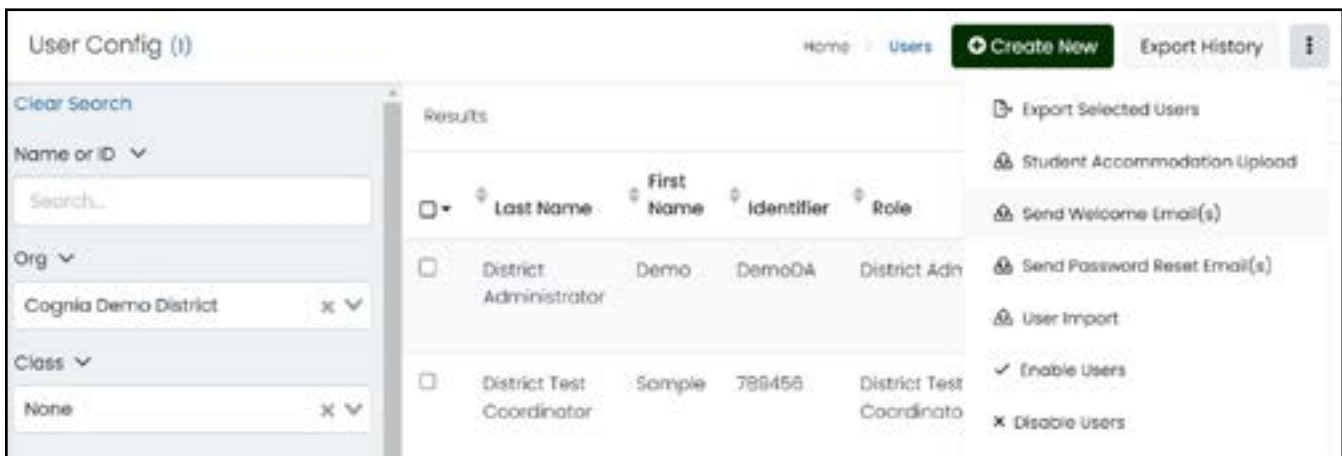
User Config (1)

Home > Users

Create New

Export History

Clear Search

Name or ID

Search...

Org

Cognia Demo District

Class

None

Results

| | Last Name | First Name | Identifier | Role |
|---|---|---|---|---|
| | District Administrator | Demo | DemoDA | District Adn |
| | District Test Coordinator | Sample | 789456 | District Test Coordinato |

Export Selected Users

Student Accommodation Upload

Send Welcome Email(s)

Send Password Reset Email(s)

User Import

✓ Enable Users

× Disable Users